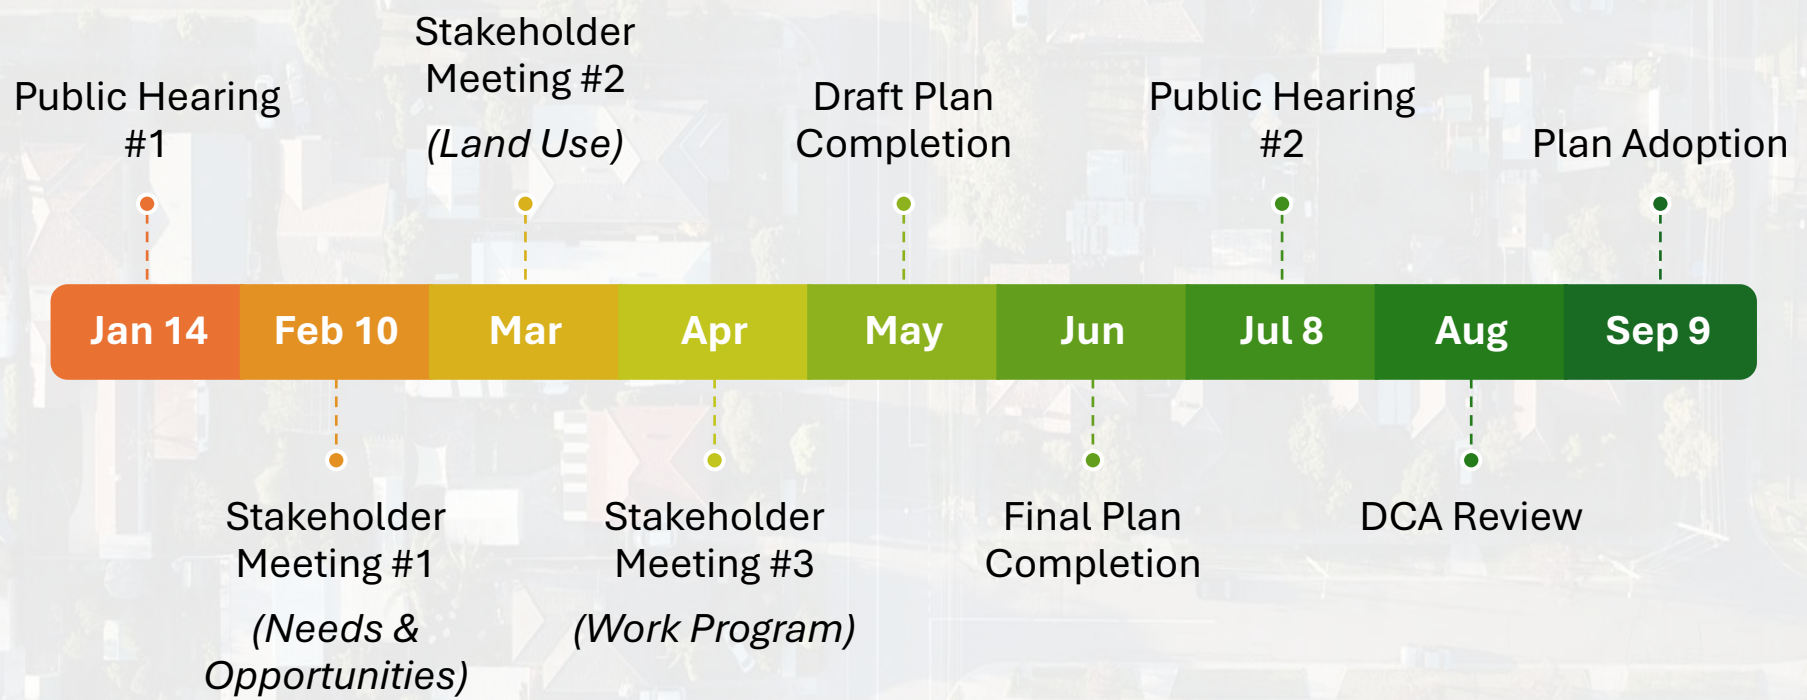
Public Hearing #1

Stakeholder Meeting #2

*(Land Use)*

Draft Plan Completion

Public Hearing #2

Plan Adoption

| Jan 14 | Feb 10 | Mar | Apr | May | Jun | Jul 8 | Aug | Sep 9 |
|---|---|---|---|---|---|---|---|---|

Stakeholder Meeting #1

*(Needs & Opportunities)*

Stakeholder Meeting #3

*(Work Program)*

Final Plan Completion

DCA Review